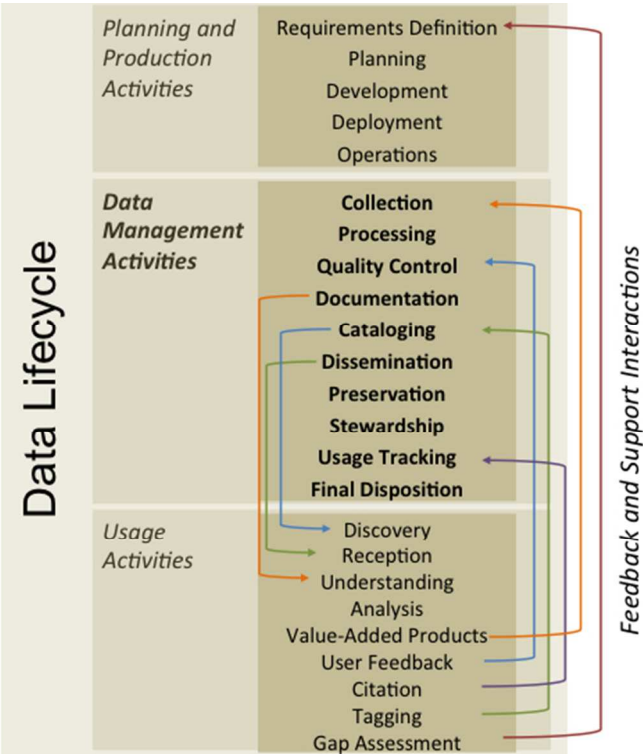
Data Lifecycle

Planning and Production Activities

Requirements Definition
Planning
Development
Deployment
Operations

Data Management Activities

Collection
Processing
Quality Control
Documentation
Cataloging
Dissemination
Preservation
Stewardship
Usage Tracking
Final Disposition

Usage Activities

Discovery
Reception
Understanding
Analysis
Value-Added Products
User Feedback
Citation
Tagging
Gap Assessment

Feedback and Support Interactions